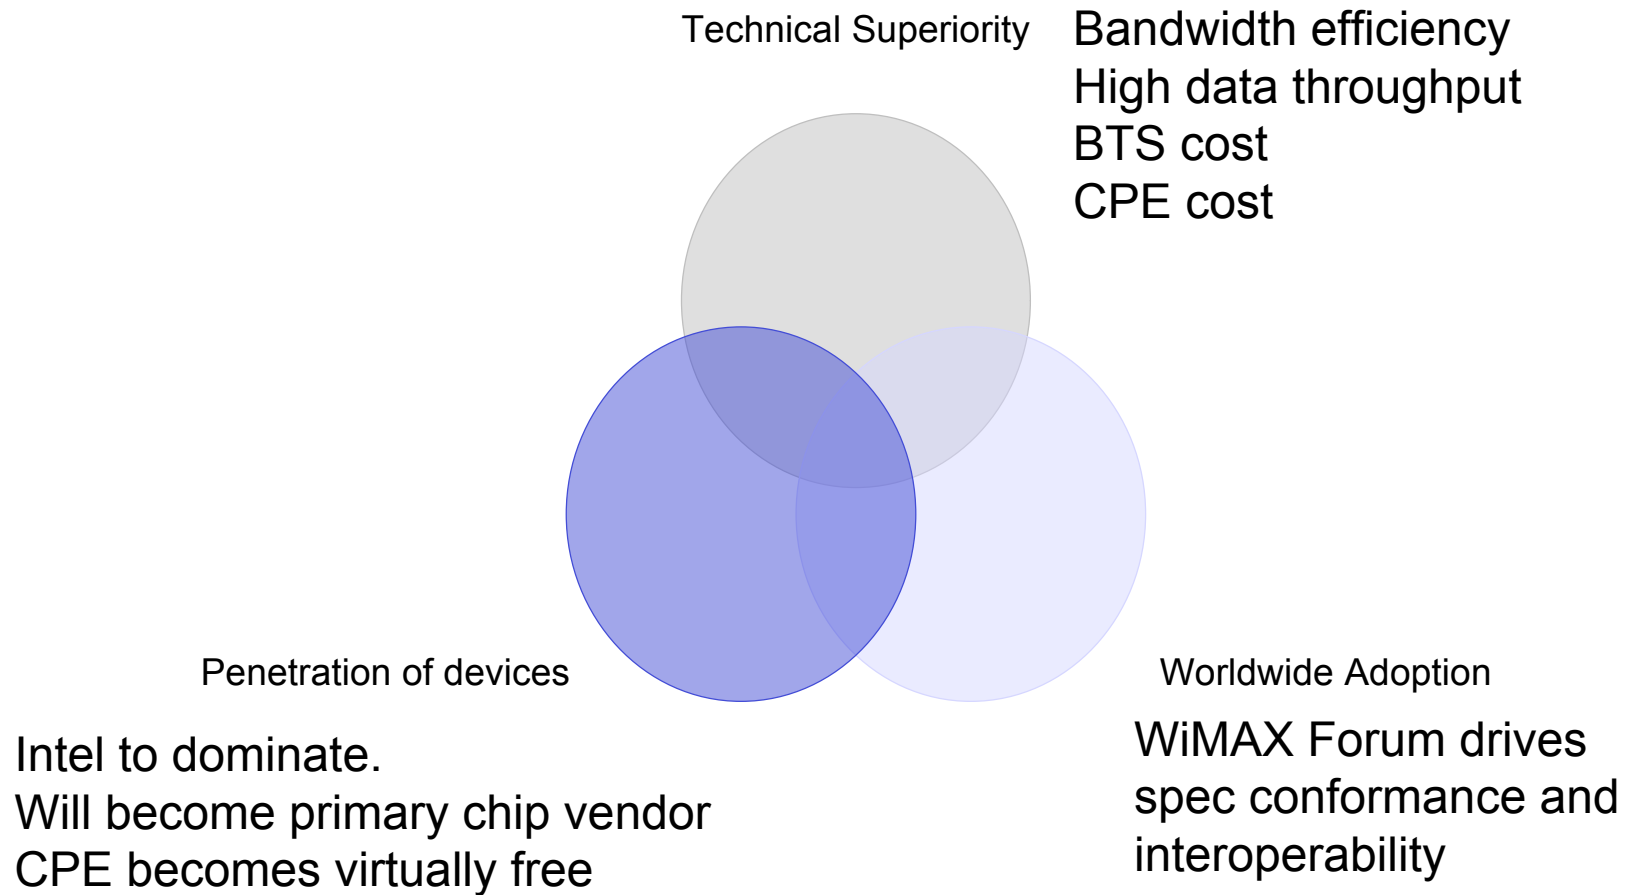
Technical Superiority

Bandwidth efficiency
High data throughput
BTS cost
CPE cost

Penetration of devices

Worldwide Adoption

Intel to dominate.
Will become primary chip vendor
CPE becomes virtually free

WiMAX Forum drives spec conformance and interoperability